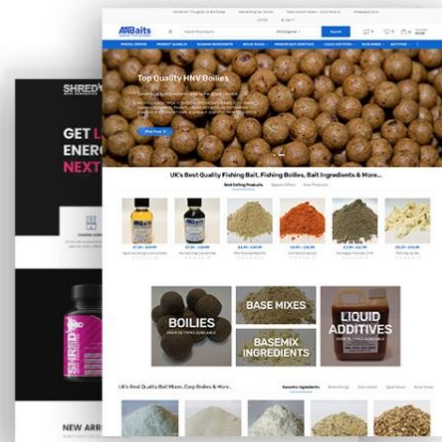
ASBaits

Top Quality HNV Boilies

Shop Now

UK's Best Quality Fishing Bait, Fishing Boilies, Bait Ingredients & More...

Best Selling Products

BOILIES

BASE MIXES

BASEMIX INGREDIENTS

LIQUID ADDITIVES

UK's Best Quality Bait Mixes, Carp Boilies & More...

SHRED

GET L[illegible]
ENERG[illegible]
NEXT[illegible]

SHRED

NEW ARR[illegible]